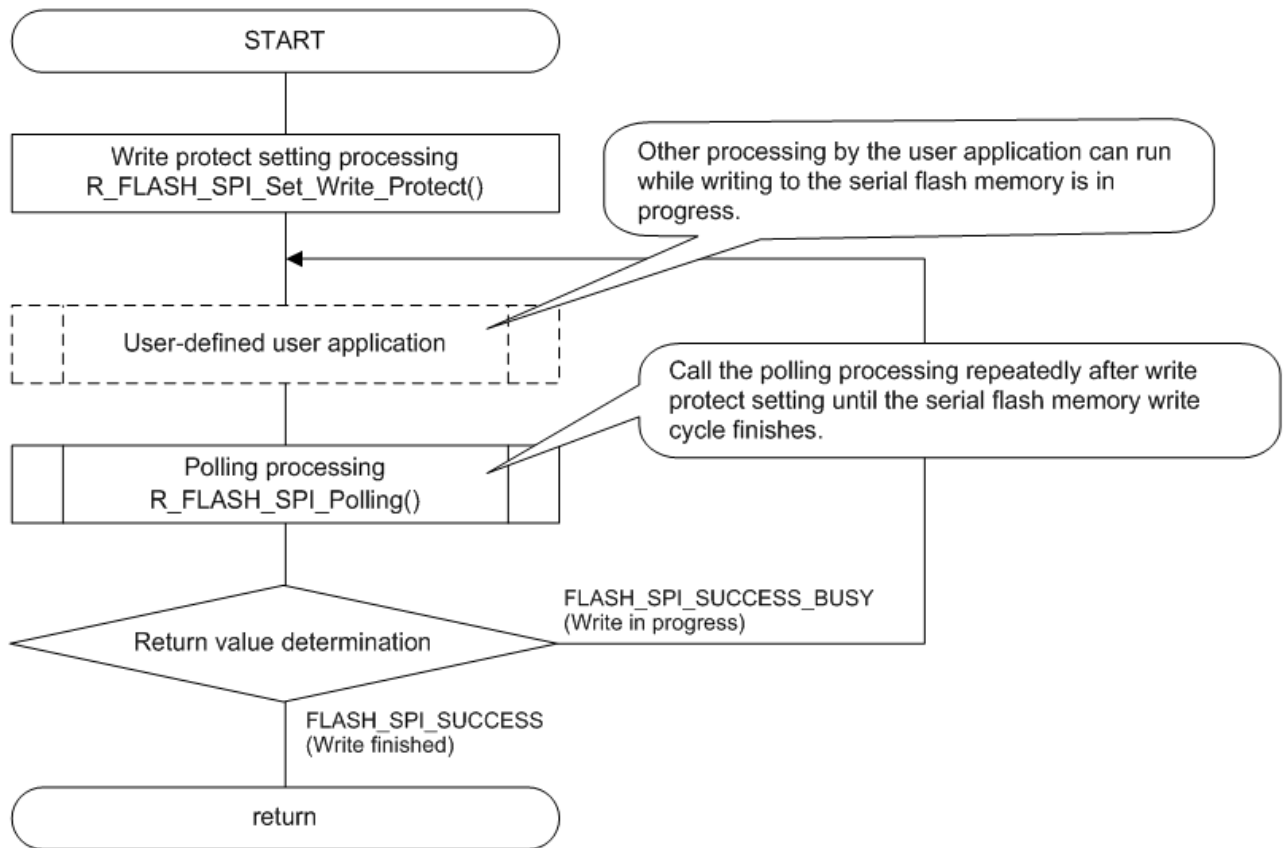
START

Write protect setting processing
R_FLASH_SPI_Set_Write_Protect()

Other processing by the user application can run while writing to the serial flash memory is in progress.

User-defined user application

Call the polling processing repeatedly after write protect setting until the serial flash memory write cycle finishes.

Polling processing
R_FLASH_SPI_Polling()

FLASH_SPI_SUCCESS_BUSY
(Write in progress)

Return value determination

FLASH_SPI_SUCCESS
(Write finished)

return